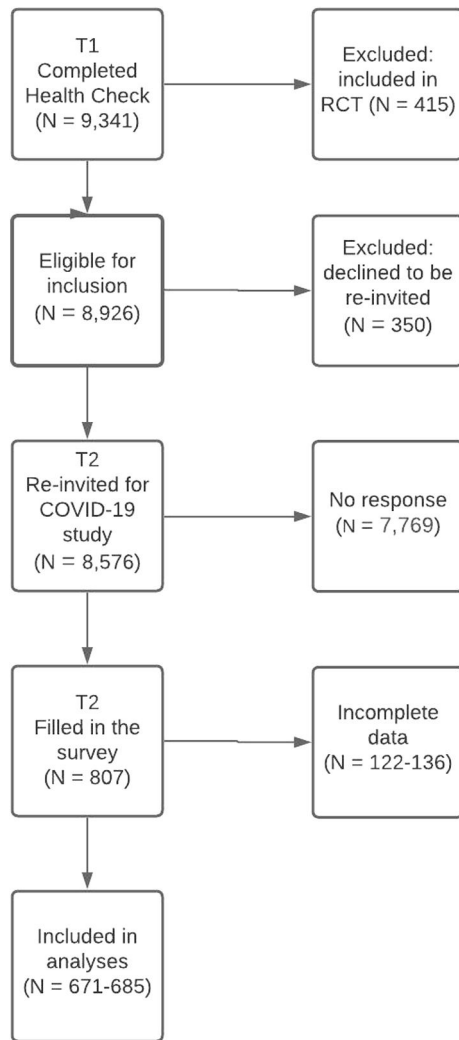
T1
Completed Health Check
(N = 9,341)

Excluded: included in RCT (N = 415)

Eligible for inclusion
(N = 8,926)

Excluded: declined to be re-invited
(N = 350)

T2
Re-invited for COVID-19 study
(N = 8,576)

No response
(N = 7,769)

T2
Filled in the survey
(N = 807)

Incomplete data
(N = 122-136)

Included in analyses
(N = 671-685)